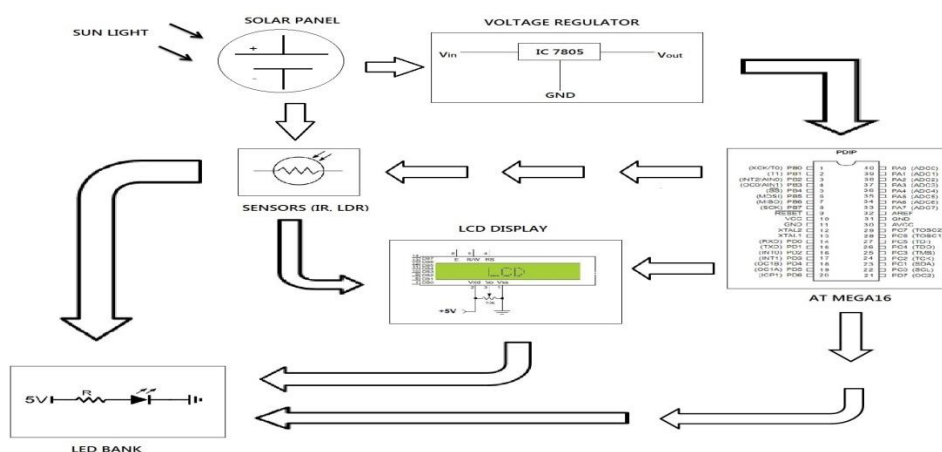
SUN LIGHT

SOLAR PANEL

+

-

VOLTAGE REGULATOR

Vin

IC 7805

Vout

GND

PDIP

| | | | | |
|---|---|---|---|---|
| (XCK/T0) PB0 | 1 | 40 | PA0 | (ADC0) |
| (T1) PB1 | 2 | 39 | PA1 | (ADC1) |
| (INT2/AIN0) PB2 | 3 | 38 | PA2 | (ADC2) |
| (OC0/AIN1) PB3 | 4 | 37 | PA3 | (ADC3) |
| (SS) PB4 | 5 | 36 | PA4 | (ADC4) |
| (MOSI) PB5 | 6 | 35 | PA5 | (ADC5) |
| (MISO) PB6 | 7 | 34 | PA6 | (ADC6) |
| (SCK) PB7 | 8 | 33 | PA7 | (ADC7) |
| RESET | 9 | 32 | AREF | |
| VCC | 10 | 31 | GND | |
| GND | 11 | 30 | AVCC | |
| XTAL2 | 12 | 29 | PC7 | (TOSC2) |
| XTAL1 | 13 | 28 | PC6 | (TOSC1) |
| (RXD) PD0 | 14 | 27 | PC5 | (TDI) |
| (TXD) PD1 | 15 | 26 | PC4 | (TDO) |
| (INT0) PD2 | 16 | 25 | PC3 | (TMS) |
| (INT1) PD3 | 17 | 24 | PC2 | (TCK) |
| (OC1B) PD4 | 18 | 23 | PC1 | (SDA) |
| (OC1A) PD5 | 19 | 22 | PC0 | (SCL) |
| (ICP1) PD6 | 20 | 21 | PD7 | (OC2) |

AT MEGA16

SENSORS (IR, LDR)

LCD DISPLAY

LCD

E R/W RS

Vdd Vo Vss

+5V

5V

R

LED BANK